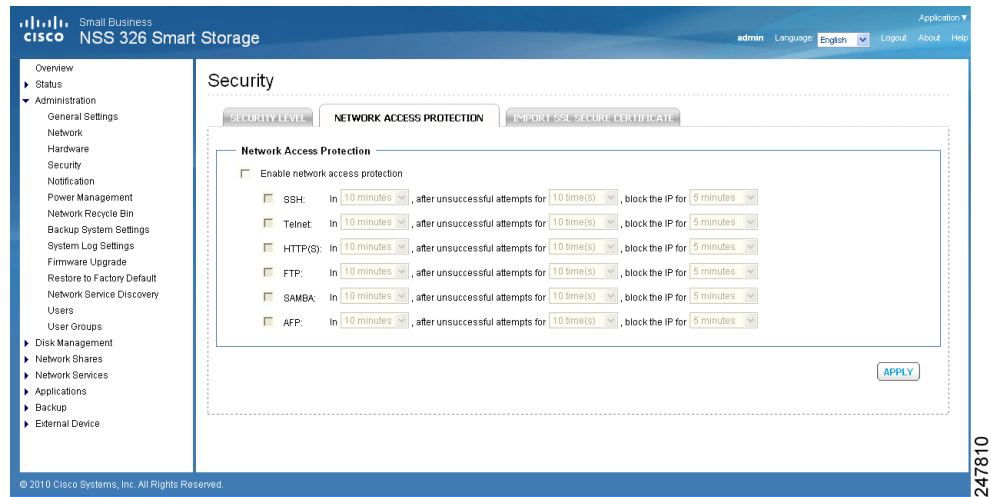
cisco Small Business
NSS 326 Smart Storage

Application ▼
admin Language: English Logout About Help

Overview
Status
Administration
General Settings
Network
Hardware
Security
Notification
Power Management
Network Recycle Bin
Backup System Settings
System Log Settings
Firmware Upgrade
Restore to Factory Default
Network Service Discovery
Users
User Groups
Disk Management
Network Shares
Network Services
Applications
Backup
External Device

Security

SECURITY LEVEL NETWORK ACCESS PROTECTION IMPORT SSL SECURE CERTIFICATE

Network Access Protection

Enable network access protection

SSH: In 10 minutes , after unsuccessful attempts for 10 time(s) , block the IP for 5 minutes
Telnet: In 10 minutes , after unsuccessful attempts for 10 time(s) , block the IP for 5 minutes
HTTP(S): In 10 minutes , after unsuccessful attempts for 10 time(s) , block the IP for 5 minutes
FTP: In 10 minutes , after unsuccessful attempts for 10 time(s) , block the IP for 5 minutes
SAMBA: In 10 minutes , after unsuccessful attempts for 10 time(s) , block the IP for 5 minutes
AFP: In 10 minutes , after unsuccessful attempts for 10 time(s) , block the IP for 5 minutes

APPLY

© 2010 Cisco Systems, Inc. All Rights Reserved.

247810